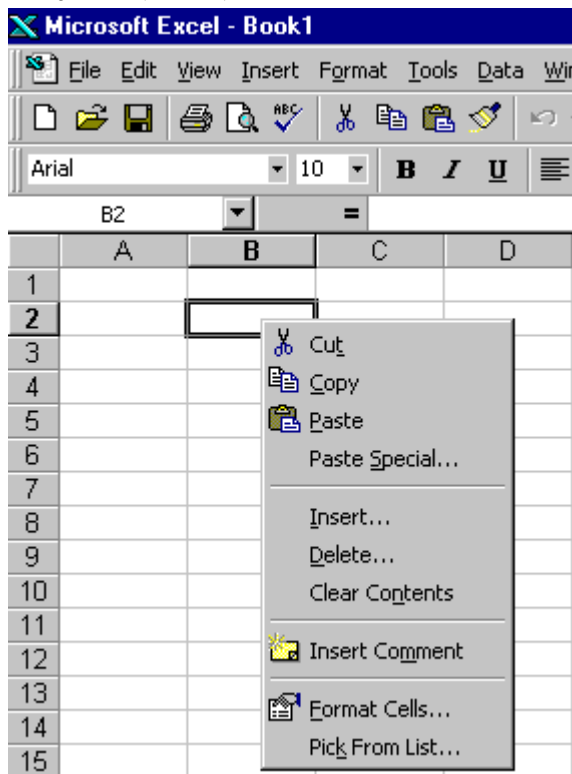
Microsoft Excel - Book1

File Edit View Insert Format Tools Data Wi

Arial 10 B I U

B2 =

A B C D

1
2
3
4
5
6
7
8
9
10
11
12
13
14
15

Cut
Copy
Paste
Paste Special...
Insert...
Delete...
Clear Contents
Insert Comment
Format Cells...
Pick From List...